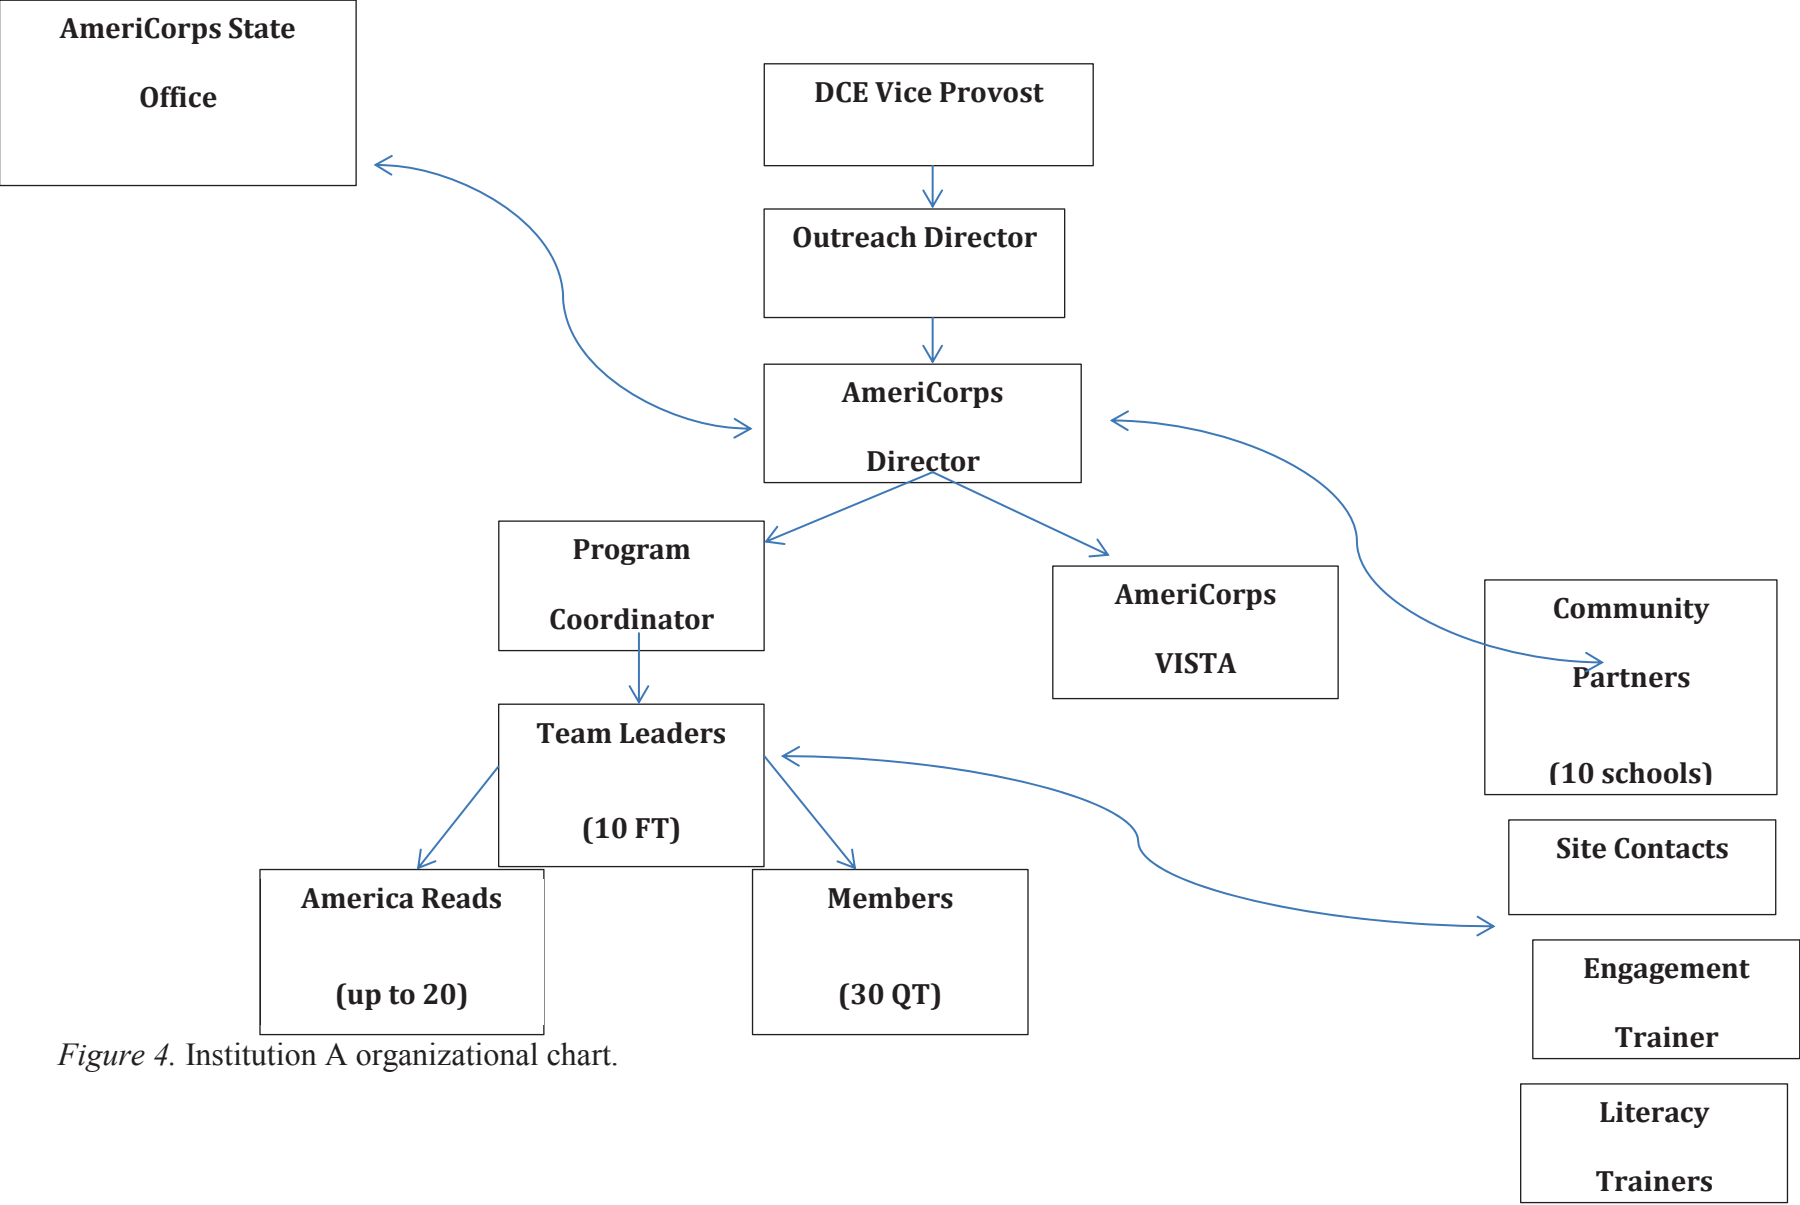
AmeriCorps State Office

DCE Vice Provost

Outreach Director

AmeriCorps Director

Program Coordinator

AmeriCorps VISTA

Community Partners

(10 schools)

Team Leaders

(10 FT)

Site Contacts

America Reads

(up to 20)

Members

(30 QT)

Engagement Trainer

Literacy Trainers

*Figure 4.* Institution A organizational chart.